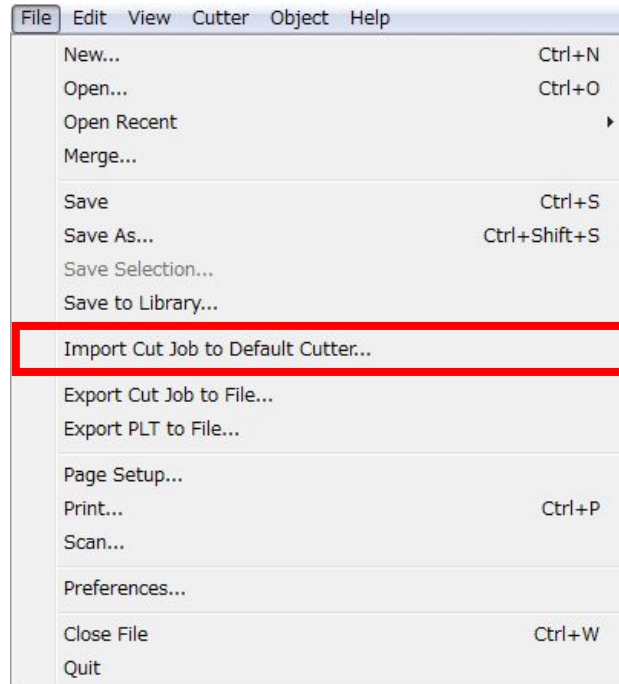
File Edit View Cutter Object Help

New... Ctrl+N
Open... Ctrl+O
Open Recent
Merge...

Save Ctrl+S
Save As... Ctrl+Shift+S
Save Selection...
Save to Library...

Import Cut Job to Default Cutter...

Export Cut Job to File...
Export PLT to File...

Page Setup...
Print... Ctrl+P
Scan...

Preferences...

Close File Ctrl+W
Quit